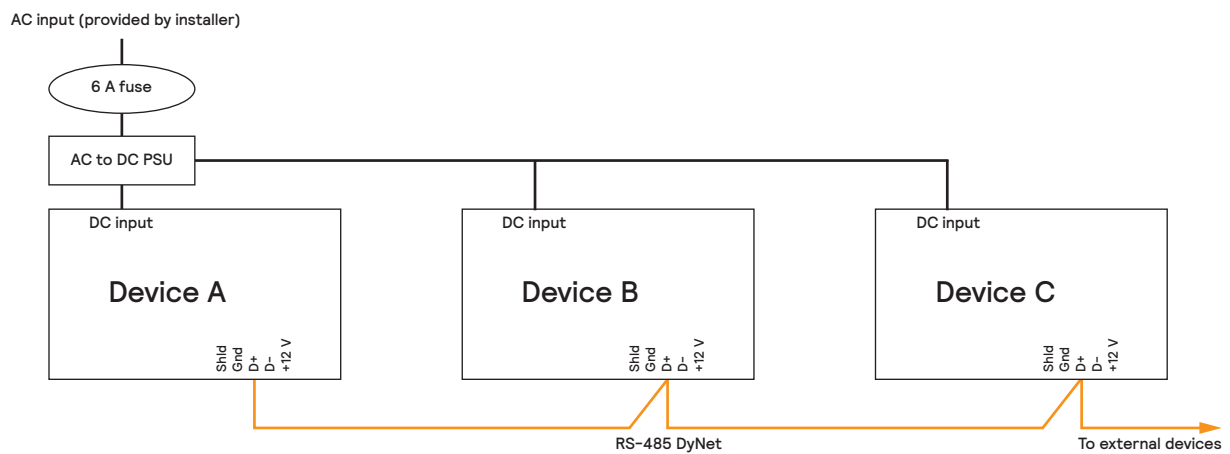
AC input (provided by installer)

6 A fuse

AC to DC PSU

DC input

Device A

Shld
Gnd
D+
D–
+12 V

DC input

Device B

Shld
Gnd
D+
D–
+12 V

DC input

Device C

Shld
Gnd
D+
D–
+12 V

RS-485 DyNet

To external devices